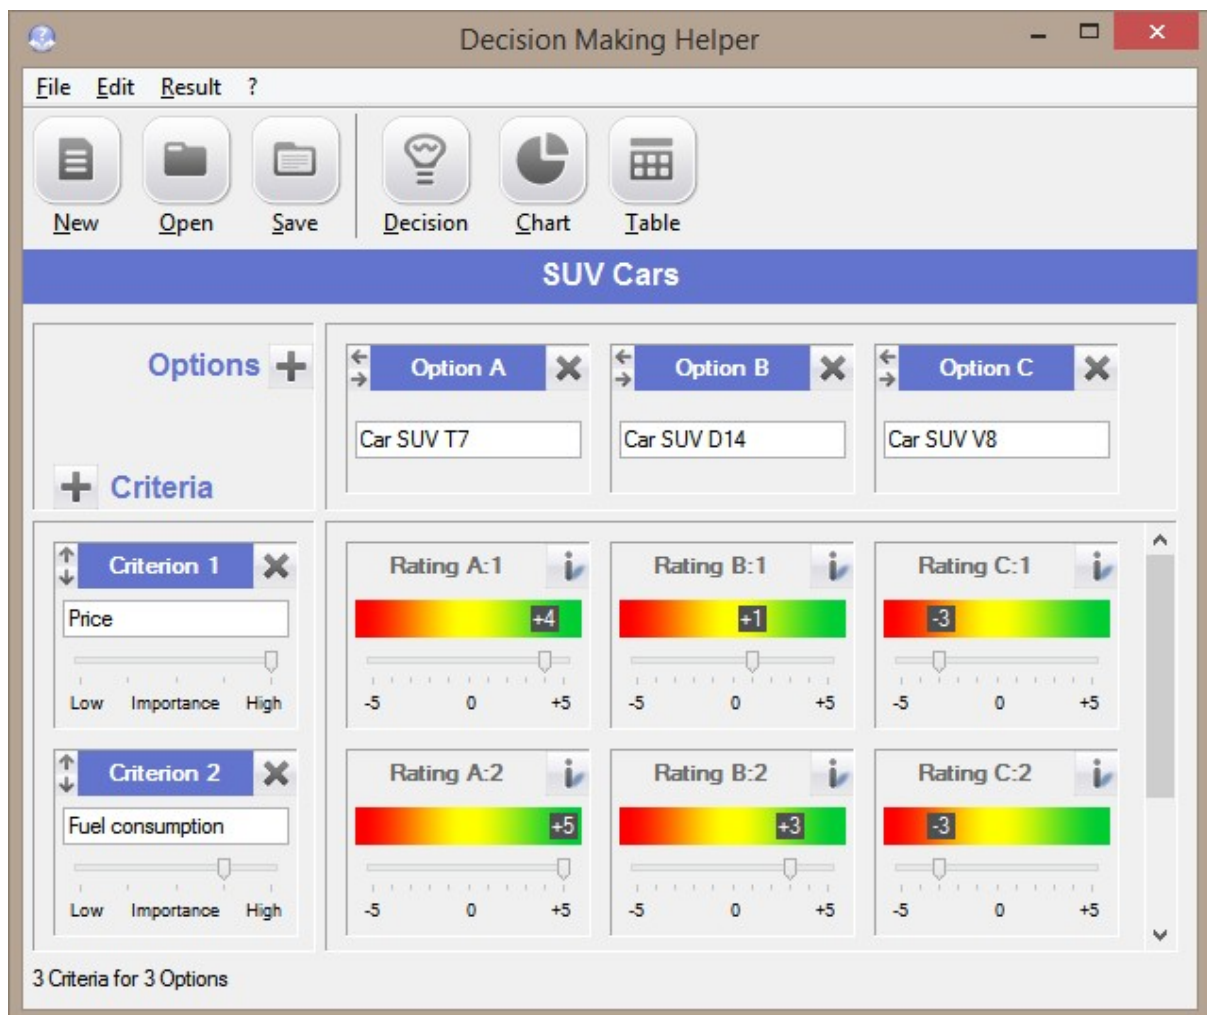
Decision Making Helper

File Edit Result ?

New Open Save Decision Chart Table

SUV Cars

Options

Criteria

Option A

Car SUV T7

Option B

Car SUV D14

Option C

Car SUV V8

Criterion 1

Price

Low Importance High

Rating A:1

+4

-5 0 +5

Rating B:1

+1

-5 0 +5

Rating C:1

-3

-5 0 +5

Criterion 2

Fuel consumption

Low Importance High

Rating A:2

+5

-5 0 +5

Rating B:2

+3

-5 0 +5

Rating C:2

-3

-5 0 +5

3 Criteria for 3 Options